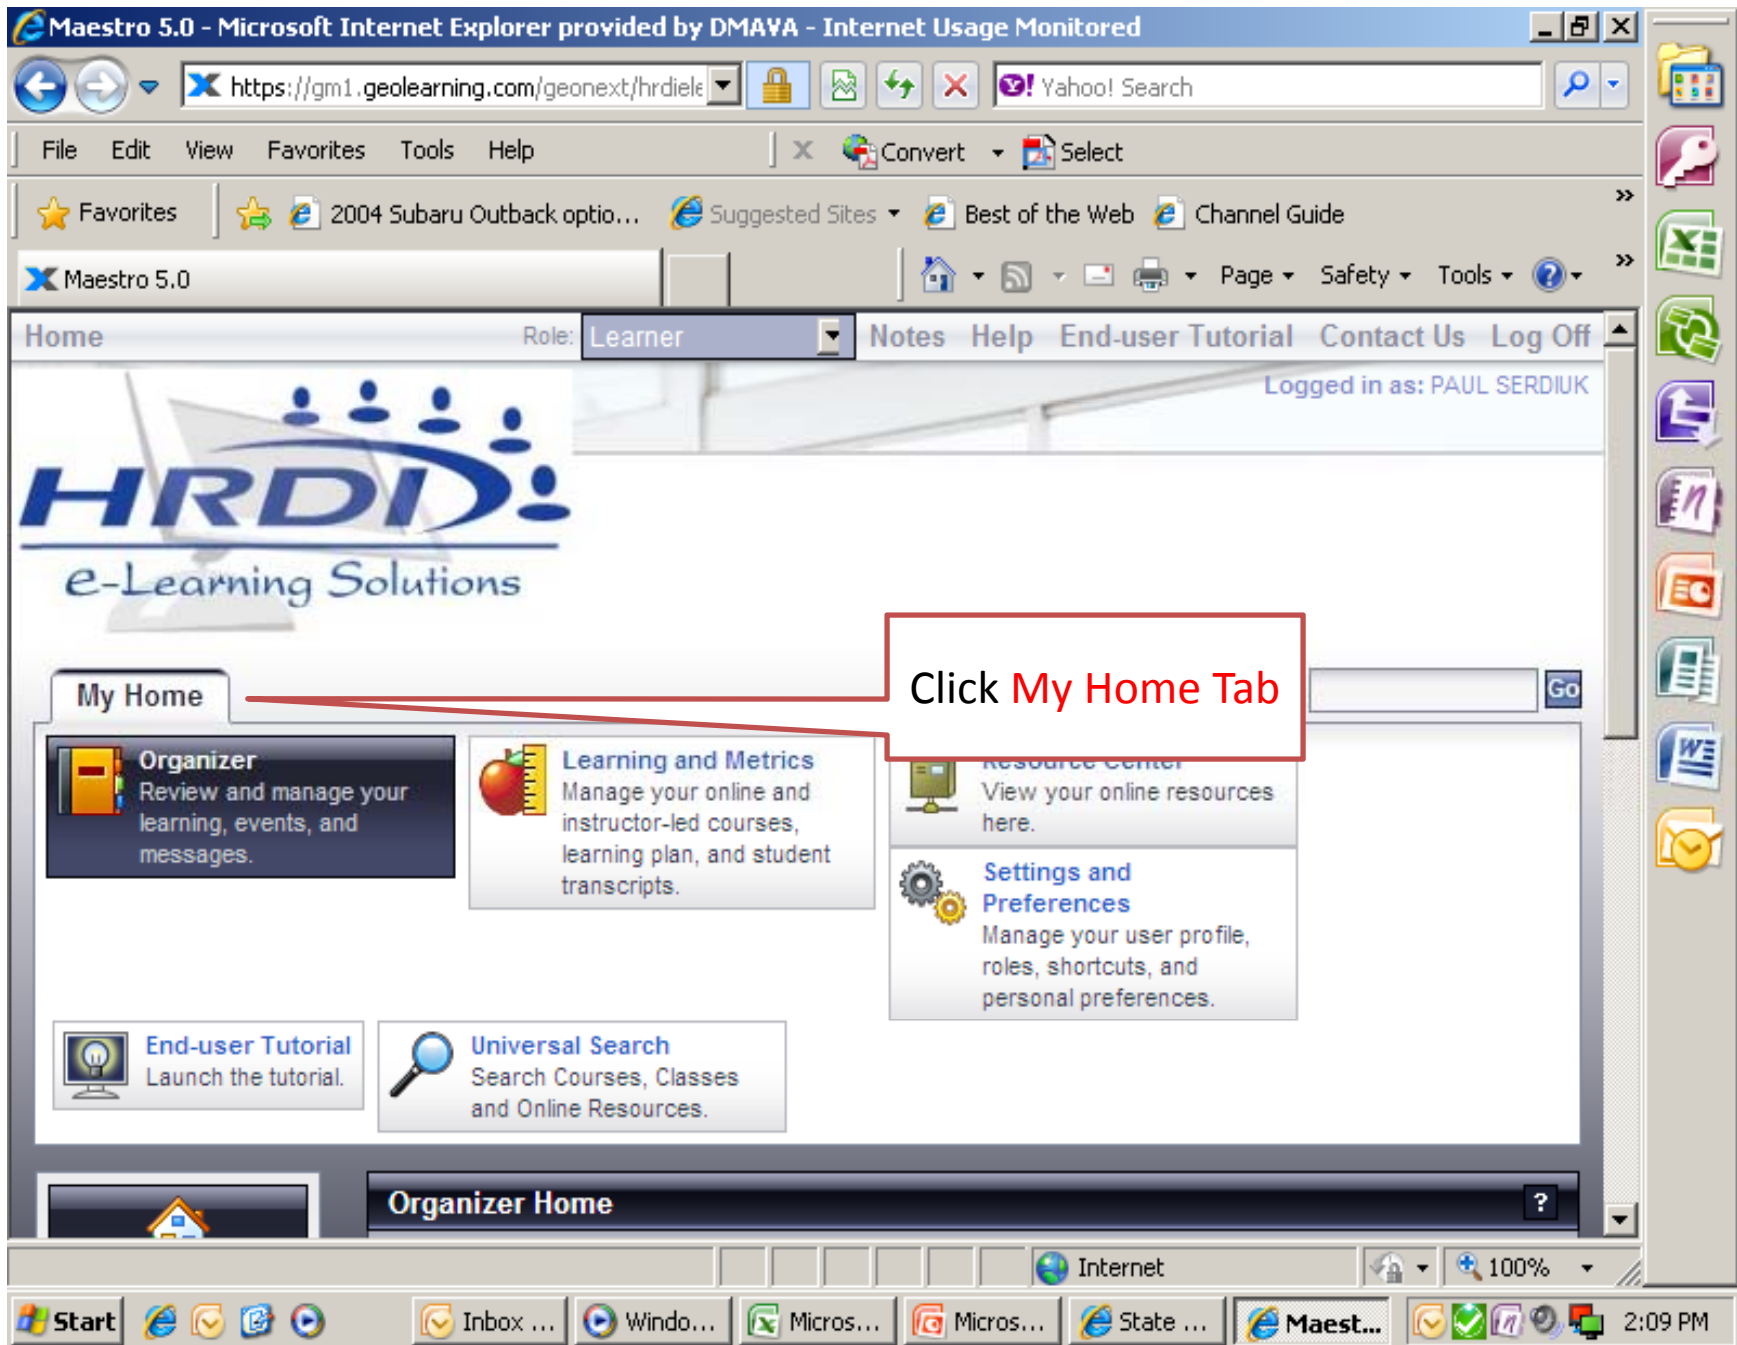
Maestro 5.0 - Microsoft Internet Explorer provided by DMAVA - Internet Usage Monitored

https://gm1.geolearning.com/geonext/hrdiele

Yahoo! Search

File Edit View Favorites Tools Help

Convert Select

Favorites 2004 Subaru Outback optio... Suggested Sites Best of the Web Channel Guide

Maestro 5.0

Page Safety Tools

Home Role: Learner Notes Help End-user Tutorial Contact Us Log Off

Logged in as: PAUL SERDIUK

HRDI e-Learning Solutions

My Home

Click My Home Tab

Go

Organizer
Review and manage your learning, events, and messages.

Learning and Metrics
Manage your online and instructor-led courses, learning plan, and student transcripts.

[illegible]
View your online resources here.

Settings and Preferences
Manage your user profile, roles, shortcuts, and personal preferences.

End-user Tutorial
Launch the tutorial.

Universal Search
Search Courses, Classes and Online Resources.

Organizer Home

?

Internet 100%

Start Inbox ... Windo... Micros... Micros... State ... Maest... 2:09 PM